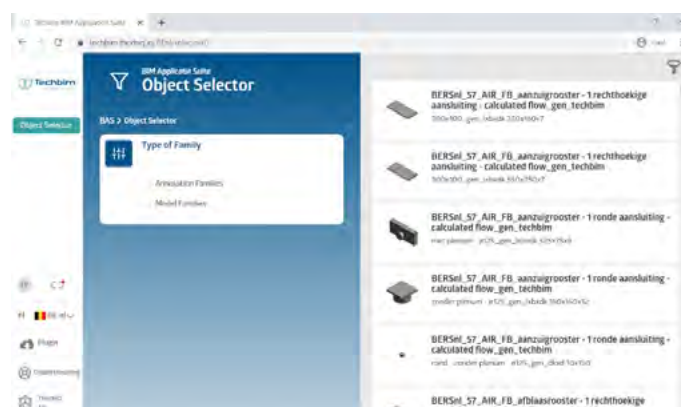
Techbim BIM Applicatie Suite ×  +

← → C  techbim.techbim.be/BIM/objectselector/

Techbim

Object Selector

BIM Applicatie Suite
Object Selector

BAS > Object Selector

Type of Family

Annotation Families

Model Families

BERSnl_57_AIR_FB_aanzuigrooster - 1 rechthoekige aansluiting - calculated flow_gen_techbim
300x300_gen_bbade 300x160x7

BERSnl_57_AIR_FB_aanzuigrooster - 1 rechthoekige aansluiting - calculated flow_gen_techbim
300x300_gen_bbade 350x250x7

BERSnl_57_AIR_FB_aanzuigrooster - 1 ronde aansluiting - calculated flow_gen_techbim
met plenum - ø125_gen_bbade 325x75x8

BERSnl_57_AIR_FB_aanzuigrooster - 1 ronde aansluiting - calculated flow_gen_techbim
zonder plenum - ø125_gen_bbade 350x160x52

BERSnl_57_AIR_FB_aanzuigrooster - 1 ronde aansluiting - calculated flow_gen_techbim
rond - zonder plenum - ø125_gen_diluit 10x150

BERSnl_57_AIR_FB_afblaasrooster - 1 rechthoekige

NL

Plugin

Ondersteuning

Techbim